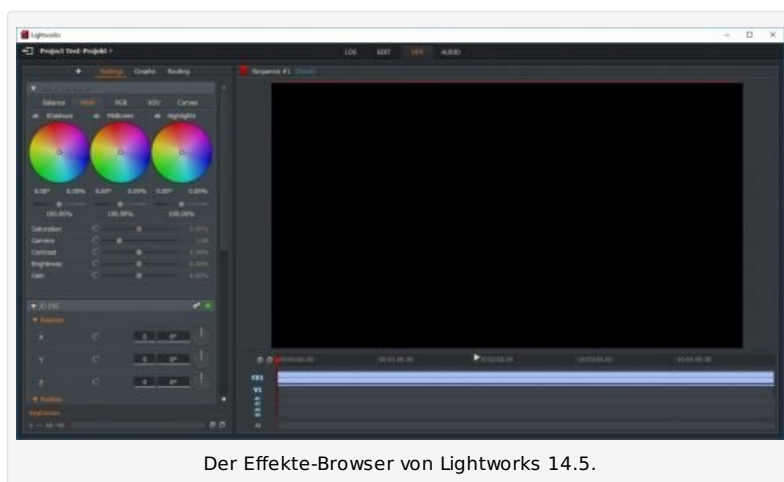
Lightworks

Project Test-Projekt

LOG EDIT VFX AUDIO

Settings Graphs Routing

Balance Wheel RGB HSV Curves

Shadows Midtones Highlights

0.00° 0.00% 0.00° 0.00% 0.00° 0.00%

100.00% 100.00% 100.00%

Saturation

Gamma

Contrast

Brightness

Gain

3D DVE

Rotation

X

Y

Z

Position

Sequence #1

V1

A1

Der Effekte-Browser von Lightworks 14.5.